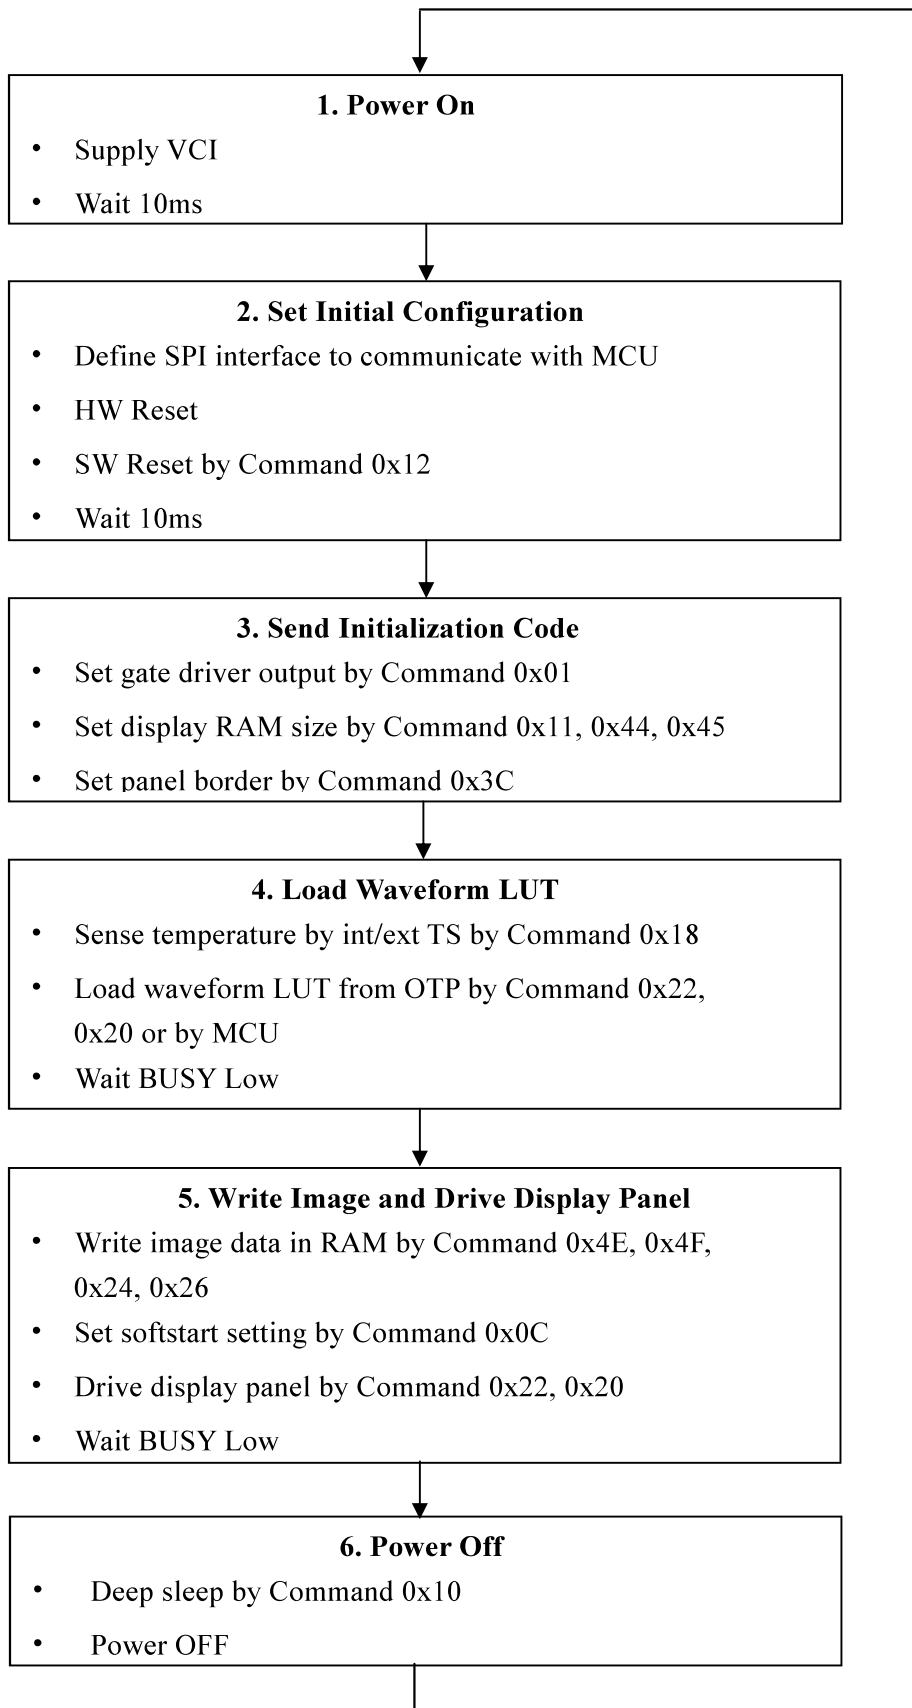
**1. Power On**
- Supply VCI
- Wait 10ms

**2. Set Initial Configuration**
- Define SPI interface to communicate with MCU
- HW Reset
- SW Reset by Command 0x12
- Wait 10ms

**3. Send Initialization Code**
- Set gate driver output by Command 0x01
- Set display RAM size by Command 0x11, 0x44, 0x45
- Set panel border by Command 0x3C

**4. Load Waveform LUT**
- Sense temperature by int/ext TS by Command 0x18
- Load waveform LUT from OTP by Command 0x22, 0x20 or by MCU
- Wait BUSY Low

**5. Write Image and Drive Display Panel**
- Write image data in RAM by Command 0x4E, 0x4F, 0x24, 0x26
- Set softstart setting by Command 0x0C
- Drive display panel by Command 0x22, 0x20
- Wait BUSY Low

**6. Power Off**
- Deep sleep by Command 0x10
- Power OFF